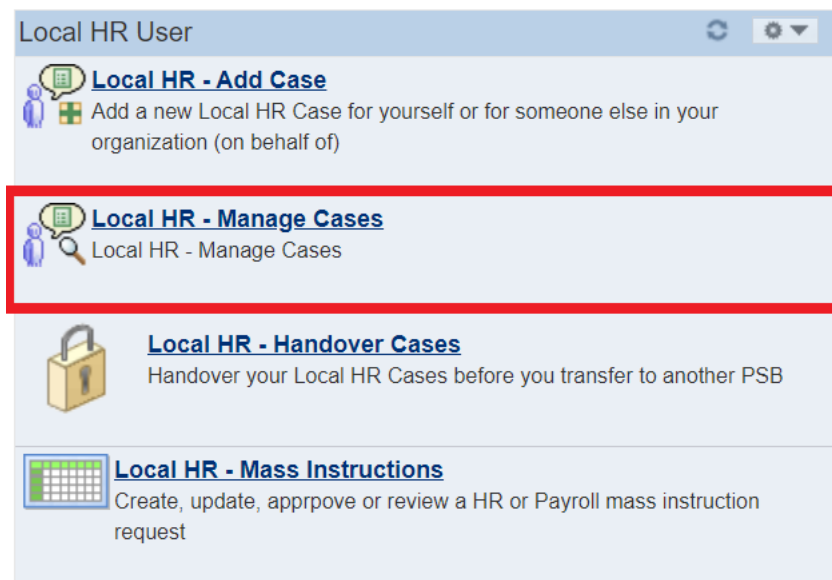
Local HR User

Local HR - Add Case
Add a new Local HR Case for yourself or for someone else in your organization (on behalf of)

Local HR - Manage Cases
Local HR - Manage Cases

Local HR - Handover Cases
Handover your Local HR Cases before you transfer to another PSB

Local HR - Mass Instructions
Create, update, apprpove or review a HR or Payroll mass instruction request